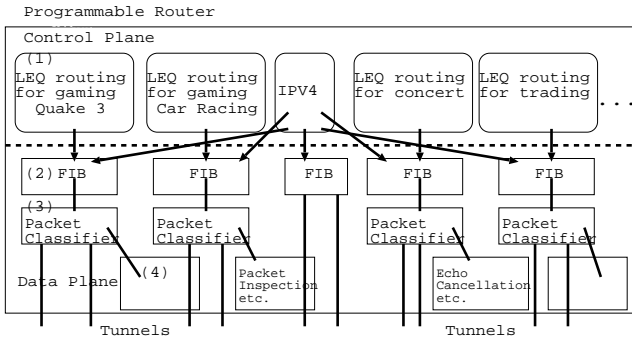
Programmable Router

Control Plane

(1)
LEQ routing for gaming Quake 3

LEQ routing for gaming Car Racing

IPV4

LEQ routing for concert

LEQ routing for trading

...

(2) FIB

FIB

FIB

FIB

FIB

(3)
Packet Classifier

Packet Classifier

Packet Classifier

Packet Classifier

(4)

Packet Inspection etc.

Echo Cancellation etc.

Data Plane

Tunnels

Tunnels